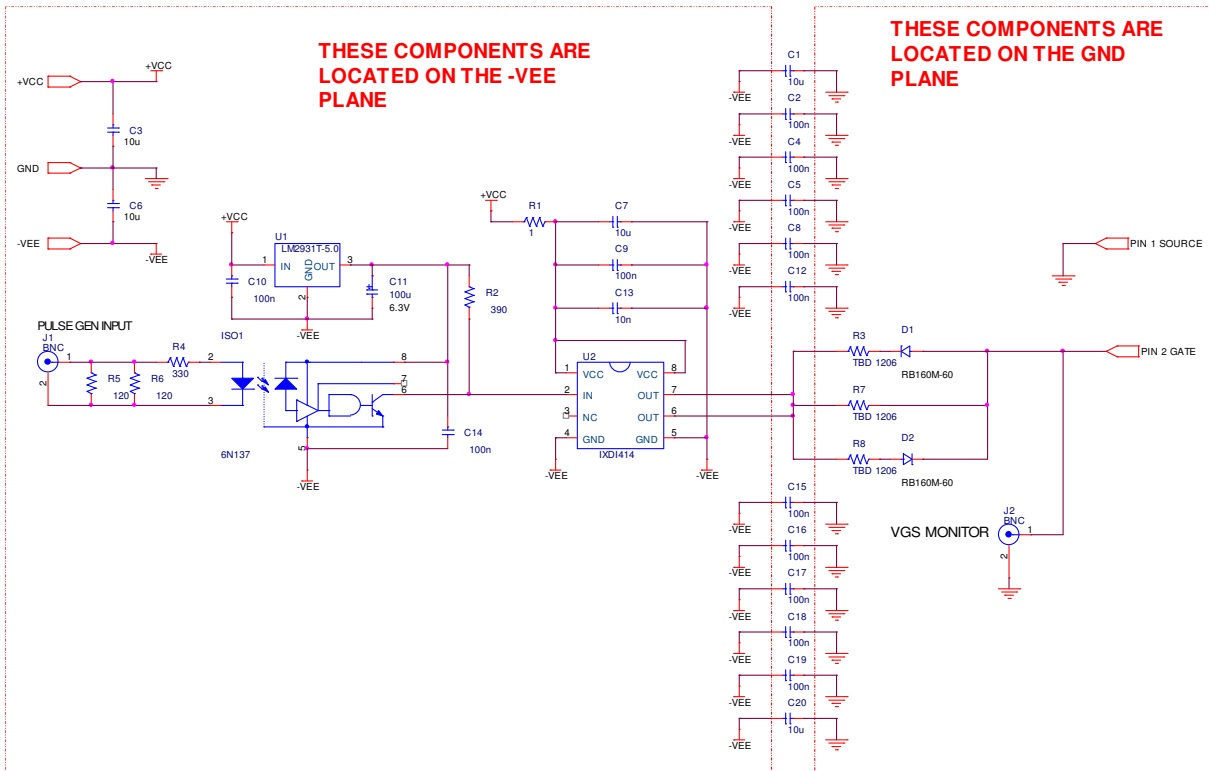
THESE COMPONENTS ARE LOCATED ON THE -VEE PLANE

THESE COMPONENTS ARE LOCATED ON THE GND PLANE

+VCC
+VCC
C3
10u
GND
C6
10u
-VEE
-VEE

+VCC
U1
LM2931T-5.0
1
IN
GND
OUT
3
2
C10
100n
C11
100u
6.3V
-VEE

R2
390

PULSE GEN INPUT
J1
BNC
1
2
R4
330
2
R5
120
R6
120
3
ISO1
8
7
6
5
C14
100n
6N137
-VEE

+VCC
R1
1
C7
10u
C9
100n
C13
10n
U2
1 VCC
2 IN
3 NC
4 GND
VCC 8
OUT 7
OUT 6
GND 5
IXDI414
-VEE
-VEE

C1
10u
-VEE
C2
100n
-VEE
C4
100n
-VEE
C5
100n
-VEE
C8
100n
-VEE
C12
100n
-VEE

PIN 1 SOURCE

R3
TBD 1206
D1
RB160M-60
R7
TBD 1206
R8
TBD 1206
D2
RB160M-60
PIN 2 GATE

C15
100n
-VEE
C16
100n
-VEE
C17
100n
-VEE
C18
100n
-VEE
C19
100n
-VEE
C20
10u
-VEE

VGS MONITOR
J2
BNC
1
2